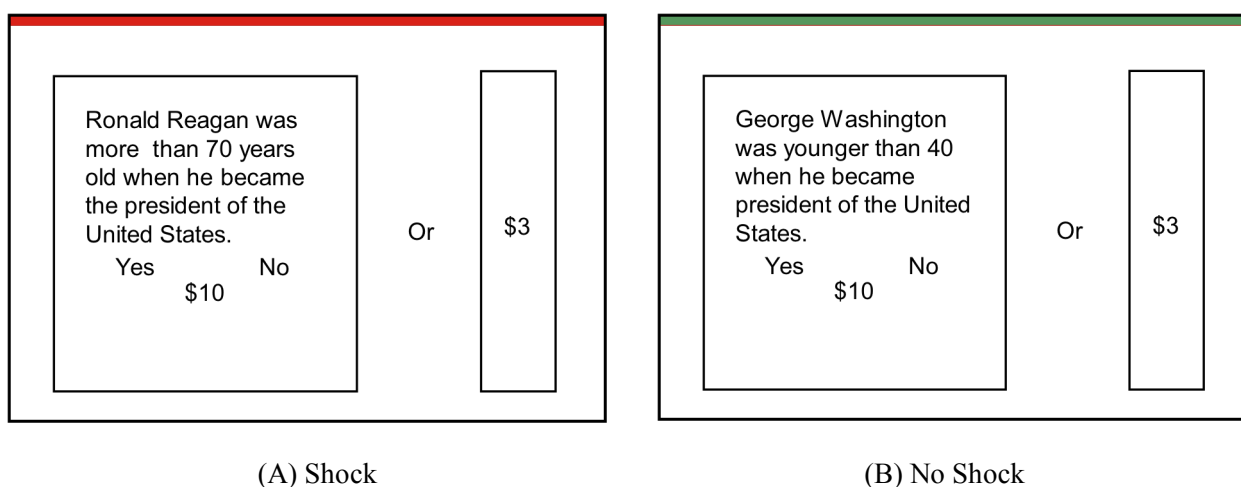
Ronald Reagan was more than 70 years old when he became the president of the United States.
Yes No
$10

Or

$3

(A) Shock

George Washington was younger than 40 when he became president of the United States.
Yes No
$10

Or

$3

(B) No Shock